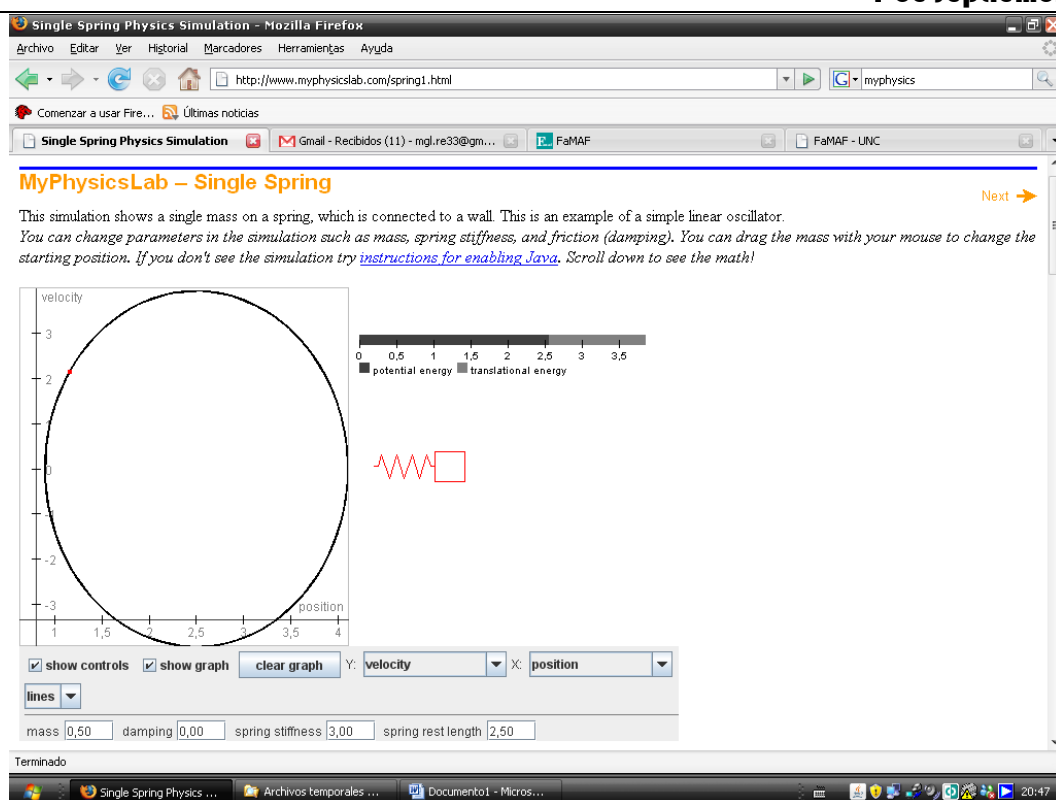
Single Spring Physics Simulation - Mozilla Firefox

Archivo Editar Ver Historial Marcadores Herramientas Ayuda

http://www.myphysicslab.com/spring1.html

myphysics

Comenzar a usar Fire... Últimas noticias

Single Spring Physics Simulation | Gmail - Recibidos (11) - mgl.re33@gm... | FaMAF | FaMAF - UNC

MyPhysicsLab – Single Spring

Next

This simulation shows a single mass on a spring, which is connected to a wall. This is an example of a simple linear oscillator.

*You can change parameters in the simulation such as mass, spring stiffness, and friction (damping). You can drag the mass with your mouse to change the starting position. If you don't see the simulation try instructions for enabling Java. Scroll down to see the math!*

velocity

3
2
0
-2
-3

position

1 1,5 2 2,5 3 3,5 4

0 0,5 1 1,5 2 2,5 3 3,5

potential energy translational energy

show controls show graph clear graph Y: velocity X: position

lines

mass 0,50 damping 0,00 spring stiffness 3,00 spring rest length 2,50

Terminado

Single Spring Physics ... Archivos temporales ... Documento1 - Micros... 20:47